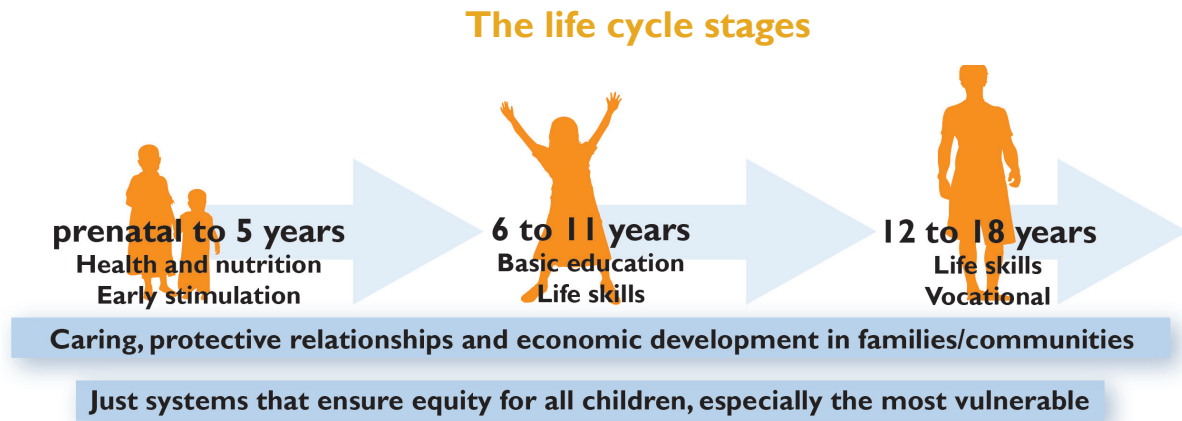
The life cycle stages

prenatal to 5 years
Health and nutrition
Early stimulation

6 to 11 years
Basic education
Life skills

12 to 18 years
Life skills
Vocational

Caring, protective relationships and economic development in families/communities

Just systems that ensure equity for all children, especially the most vulnerable